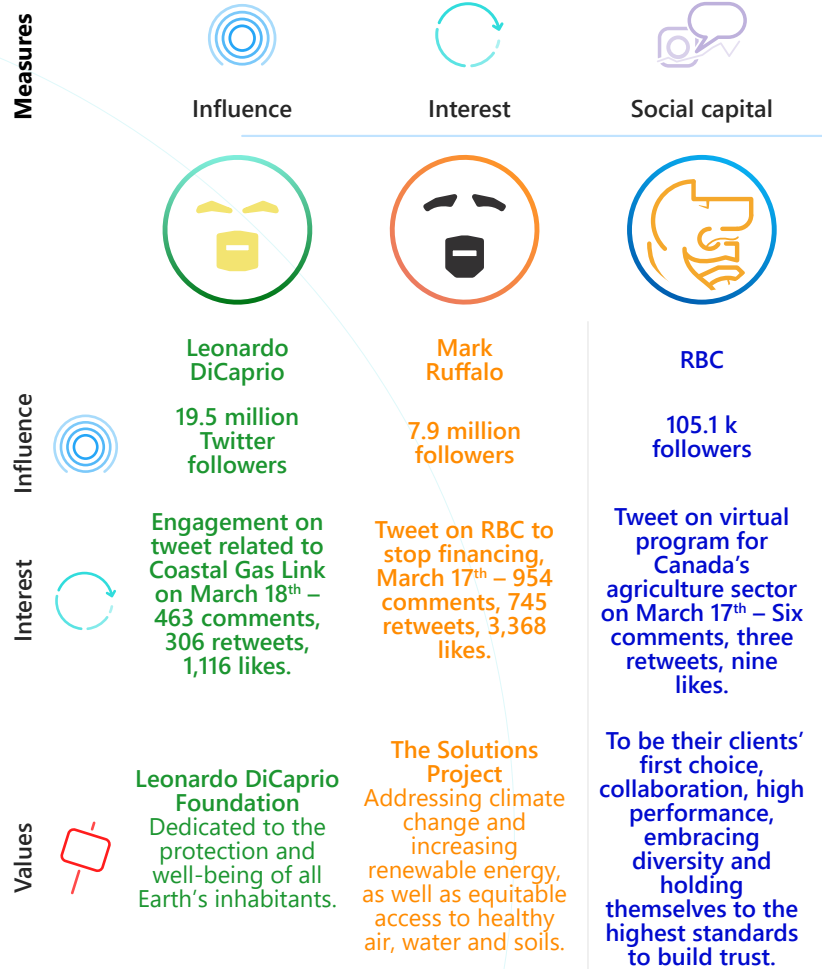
Measures

Influence

Interest

Social capital

Leonardo DiCaprio

Mark Ruffalo

RBC

Influence

19.5 million Twitter followers

7.9 million followers

105.1 k followers

Interest

Engagement on tweet related to Coastal Gas Link on March 18$^{th}$ – 463 comments, 306 retweets, 1,116 likes.

Tweet on RBC to stop financing, March 17$^{th}$ – 954 comments, 745 retweets, 3,368 likes.

Tweet on virtual program for Canada's agriculture sector on March 17$^{th}$ – Six comments, three retweets, nine likes.

Values

Leonardo DiCaprio Foundation
Dedicated to the protection and well-being of all Earth's inhabitants.

The Solutions Project
Addressing climate change and increasing renewable energy, as well as equitable access to healthy air, water and soils.

To be their clients' first choice, collaboration, high performance, embracing diversity and holding themselves to the highest standards to build trust.